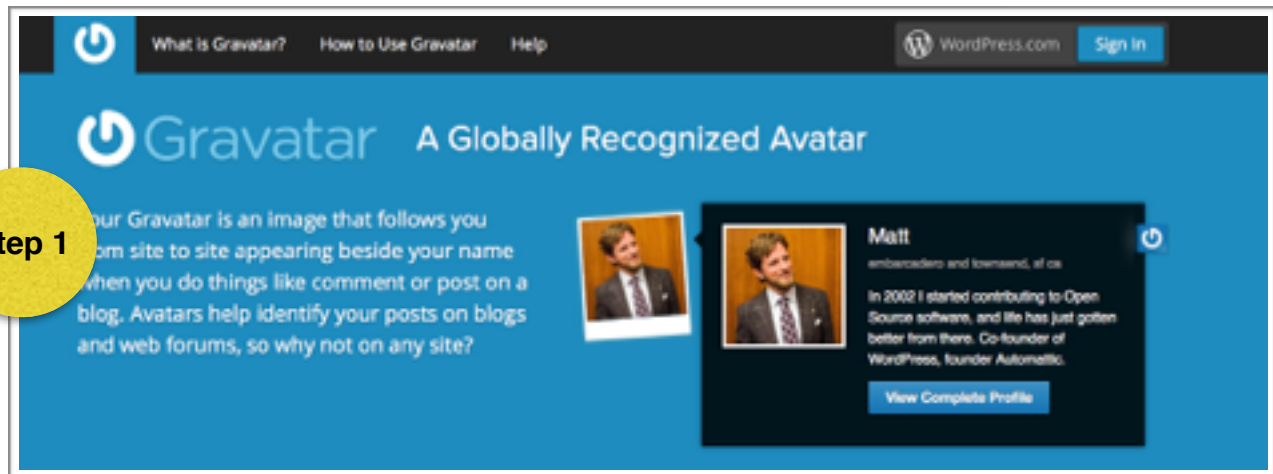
What is Gravatar? How to Use Gravatar Help

WordPress.com Sign In

Gravatar A Globally Recognized Avatar

tep 1

our Gravatar is an image that follows you om site to site appearing beside your name when you do things like comment or post on a blog. Avatars help identify your posts on blogs and web forums, so why not on any site?

Matt

embarcadero and townsend, sf ca

In 2002 I started contributing to Open Source software, and life has just gotten better from there. Co-founder of WordPress, founder Automattic.

View Complete Profile